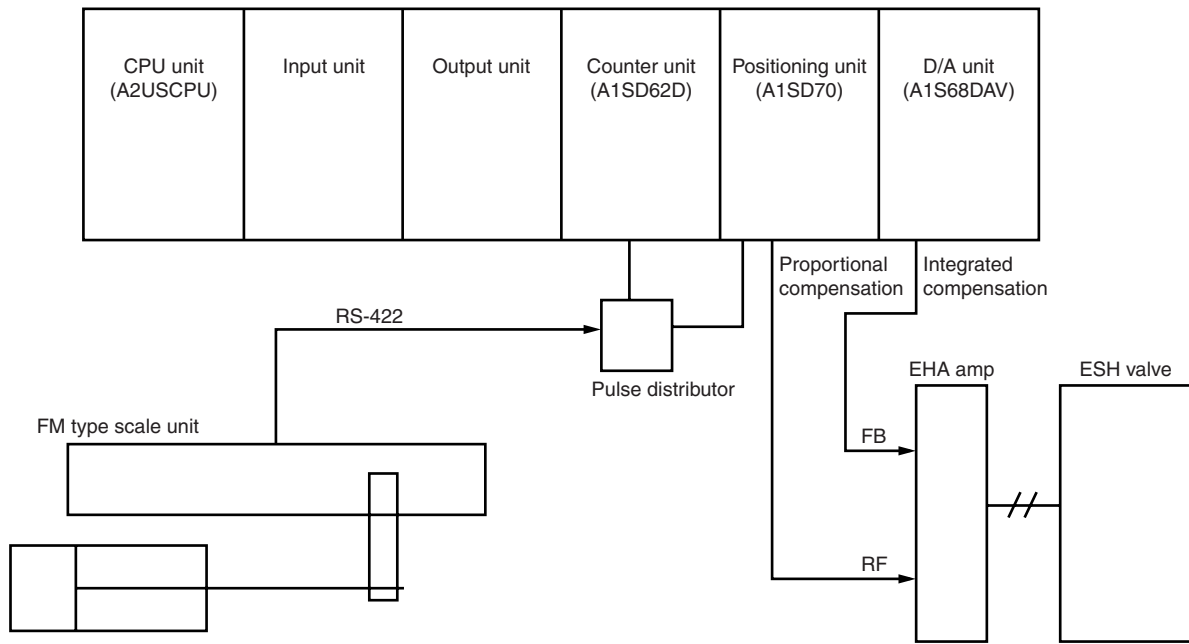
CPU unit (A2USCPU)

Input unit

Output unit

Counter unit (A1SD62D)

Positioning unit (A1SD70)

D/A unit (A1S68DAV)

Proportional compensation

Integrated compensation

RS-422

Pulse distributor

EHA amp

ESH valve

FM type scale unit

FB

RF